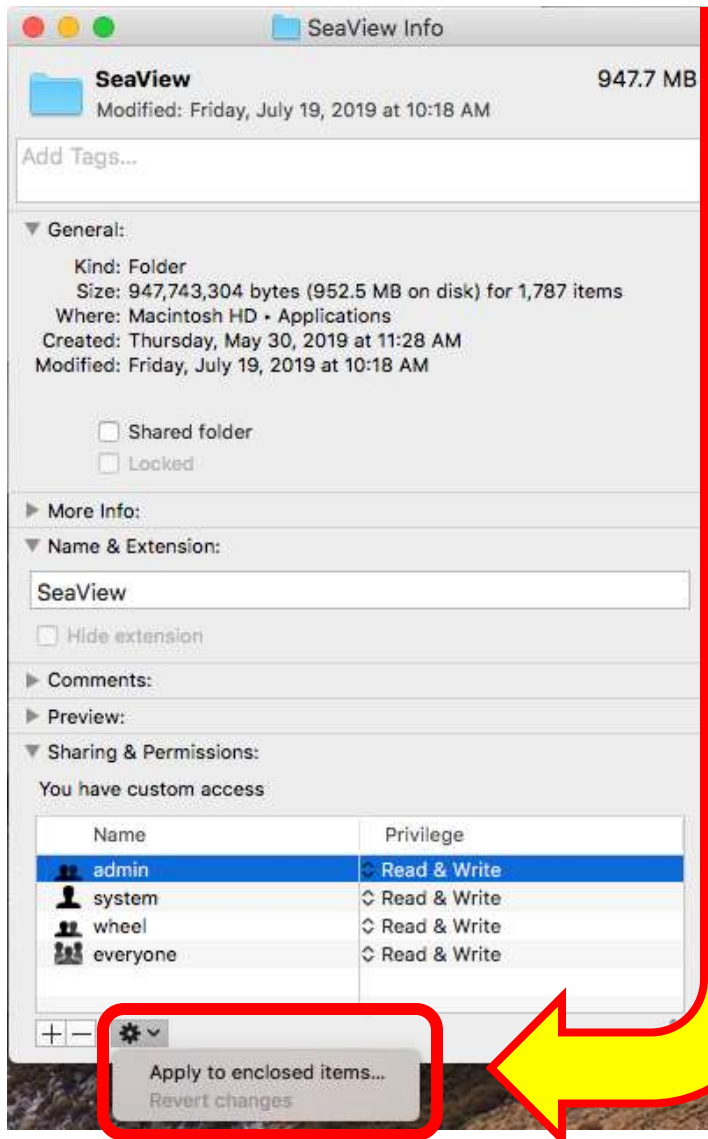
SeaView Info

SeaView
947.7 MB
Modified: Friday, July 19, 2019 at 10:18 AM

Add Tags...

General:

Kind: Folder
Size: 947,743,304 bytes (952.5 MB on disk) for 1,787 items
Where: Macintosh HD ▸ Applications
Created: Thursday, May 30, 2019 at 11:28 AM
Modified: Friday, July 19, 2019 at 10:18 AM

Shared folder
Locked

More Info:
Name & Extension:

SeaView

Hide extension

Comments:
Preview:
Sharing & Permissions:

You have custom access

| Name | Privilege |
|---|---|
| admin | Read & Write |
| system | Read & Write |
| wheel | Read & Write |
| everyone | Read & Write |

+ −

Apply to enclosed items...
Revert changes